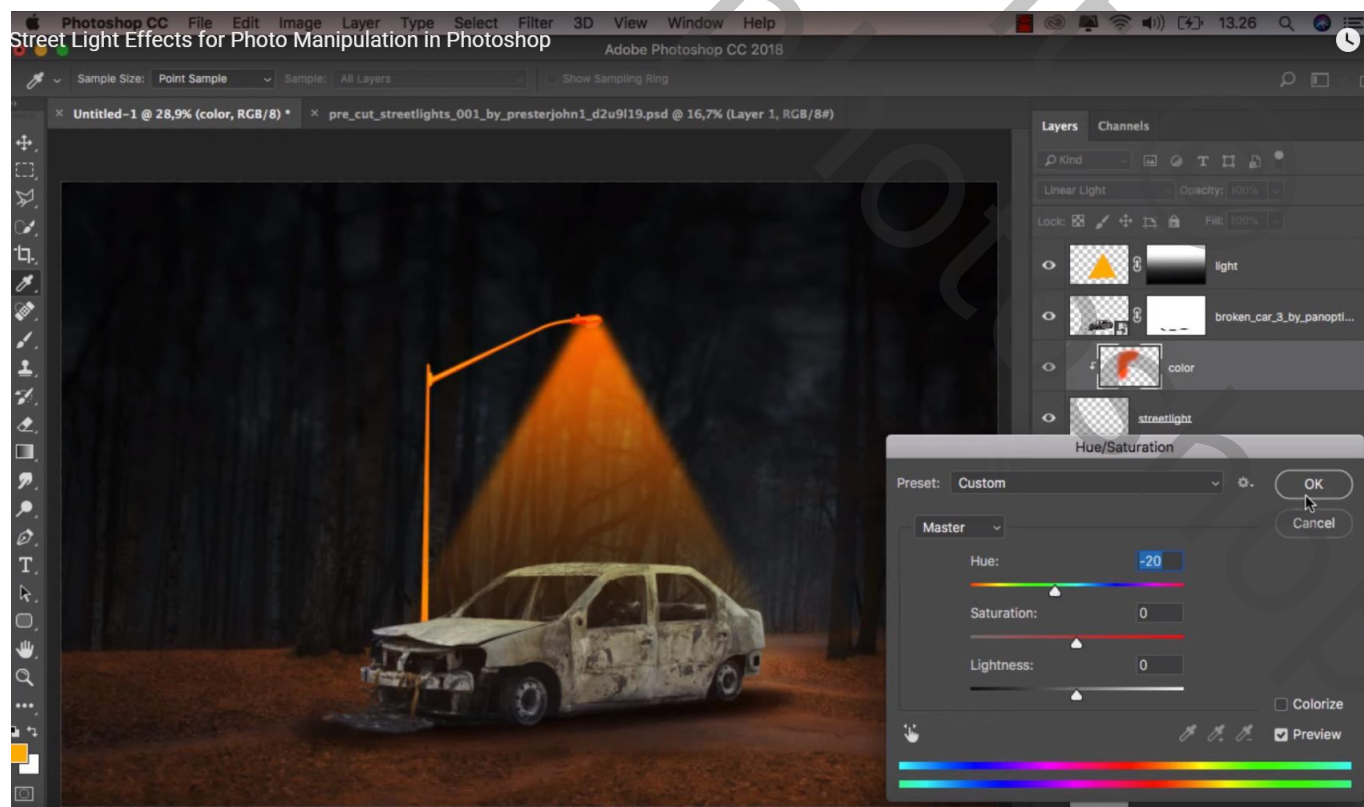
Photoshop CC File Edit Image Layer Type Select Filter 3D View Window Help

13.26

Street Light Effects for Photo Manipulation in Photoshop

Adobe Photoshop CC 2018

Sample Size: Point Sample

Sample: All Layers

Show Sampling Ring

Untitled-1 @ 28,9% (color, RGB/8) *

pre_cut_streetlights_001_by_presterjohn1_d2u9l19.psd @ 16,7% (Layer 1, RGB/8#)

Layers Channels

Kind

Linear Light

Opacity: 100%

Lock:

Fill: 100%

light

broken_car_3_by_panopti...

color

streetlight

Hue/Saturation

Preset: Custom

OK

Cancel

Master

Hue: -20

Saturation: 0

Lightness: 0

Colorize

Preview